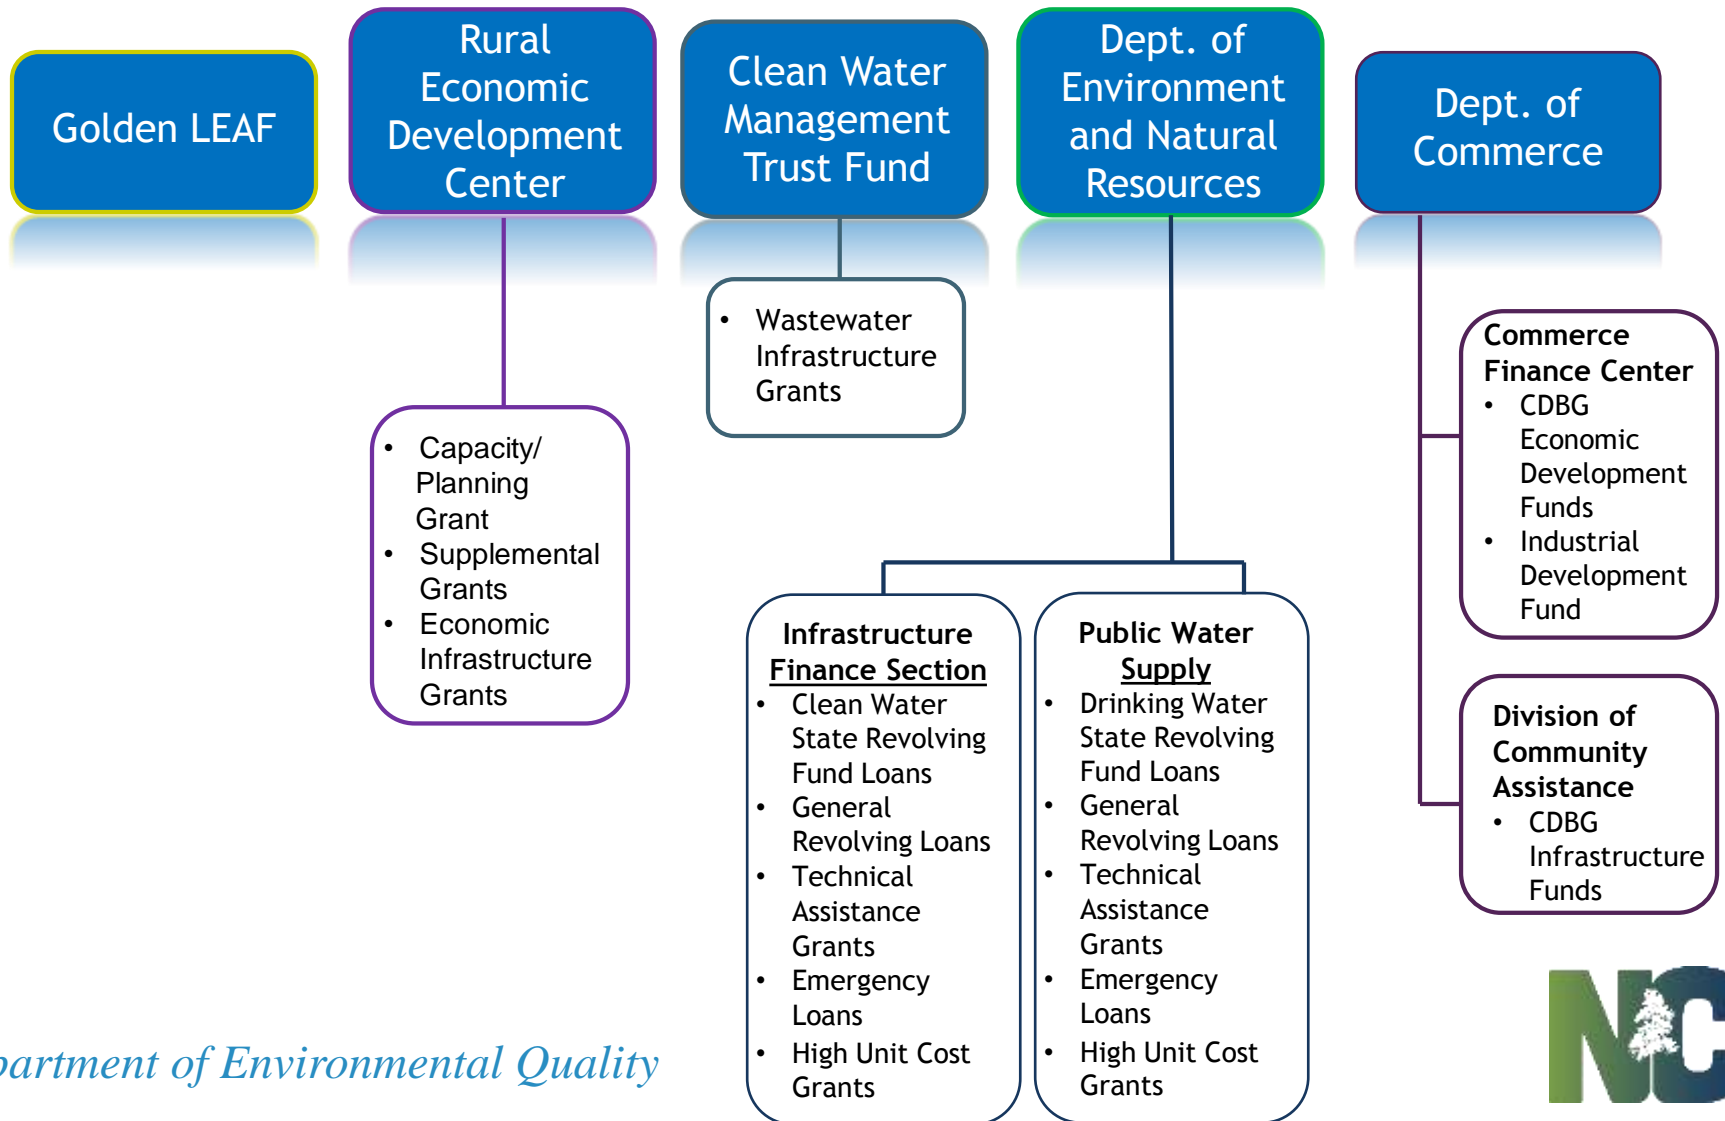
Golden LEAF

Rural Economic Development Center

- Capacity/ Planning Grant
- Supplemental Grants
- Economic Infrastructure Grants

Clean Water Management Trust Fund

- Wastewater Infrastructure Grants

Dept. of Environment and Natural Resources

Infrastructure Finance Section
- Clean Water State Revolving Fund Loans
- General Revolving Loans
- Technical Assistance Grants
- Emergency Loans
- High Unit Cost Grants

Public Water Supply
- Drinking Water State Revolving Fund Loans
- General Revolving Loans
- Technical Assistance Grants
- Emergency Loans
- High Unit Cost Grants

Dept. of Commerce

Commerce Finance Center
- CDBG Economic Development Funds
- Industrial Development Fund

Division of Community Assistance
- CDBG Infrastructure Funds

partment of Environmental Quality

NC